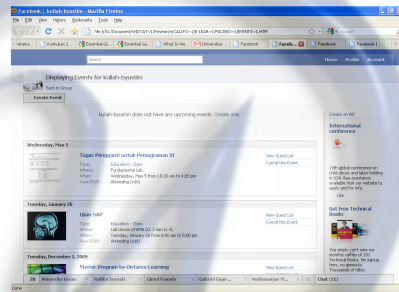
Facebook | kuliah-byustin - Mozilla Firefox

File Edit View History Bookmarks Tools Help

file:///G:/Document/WEB%20-%20Firefox/CALLFO~1/B-LEAR~1/FACEBO~1/EVENTS~1.HTM

Kurikulum Z... Essential Gu... Essential Gu... What Is We... Universitas Facebook Facebo... Facebook Facebook |

facebook

Home Profile Account

Displaying Events for kuliah-byustin

Back to Group

Create Event

kuliah-byustin does not have any upcoming events. Create one.

Wednesday, May 5

Tugas Pengganti untuk Pemrograman VI

Type: Education - Class
Where: Fundamental Lab.
When: Wednesday, May 5 from 10:25 am to 4:20 pm
Your RSVP: Attending (edit)

View Guest List
Cancel this Event

Tuesday, January 26

Ujian SAP

Type: Education - Class
Where: Lab Umum UTAMA (JL 3 dan 4)
When: Tuesday, January 26 from 8:00 am to 5:00 pm
Your RSVP: Attending (edit)

View Guest List
Cancel this Event

Tuesday, December 1, 2009

Master Program by Distance Learning

Create an Ad

International conference

19th global conference on child abuse and labor holding in USA. Free assistance available. Visit our website to apply specify the

Like

Get Free Technical Books

You simply can't miss our monthly raffles of 10 Technical Books. No signup fees, no gimmicks. The awards of titles

20 Wirasatria Istijan Refika Suryati Ghani Frandy Gabriel Gaje... Nurhasanah M... Chat (18)

Done